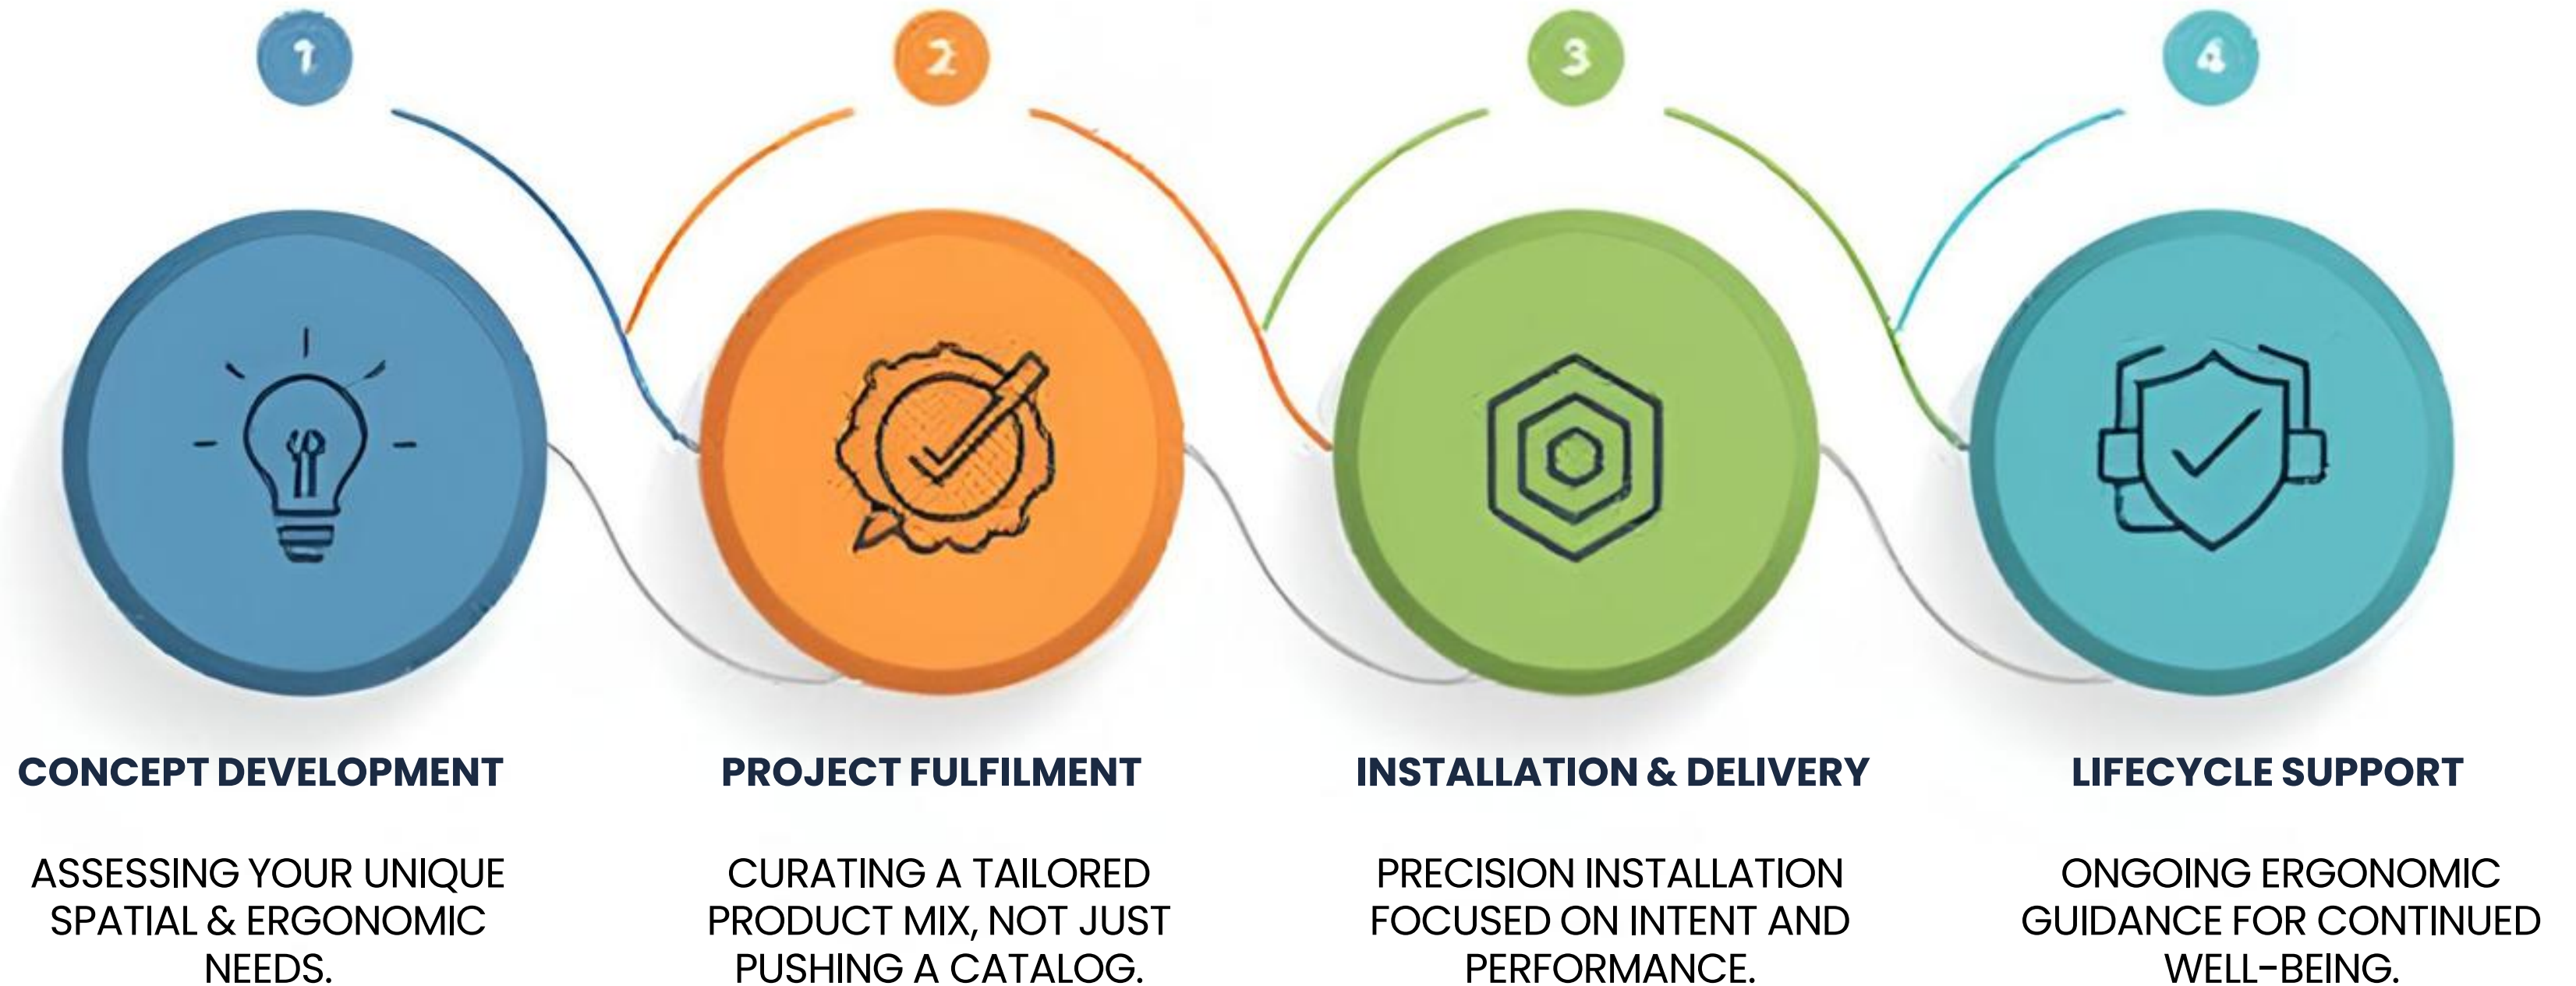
1

2

3

4

CONCEPT DEVELOPMENT

ASSESSING YOUR UNIQUE SPATIAL & ERGONOMIC NEEDS.

PROJECT FULFILMENT

CURATING A TAILORED PRODUCT MIX, NOT JUST PUSHING A CATALOG.

INSTALLATION & DELIVERY

PRECISION INSTALLATION FOCUSED ON INTENT AND PERFORMANCE.

LIFECYCLE SUPPORT

ONGOING ERGONOMIC GUIDANCE FOR CONTINUED WELL-BEING.